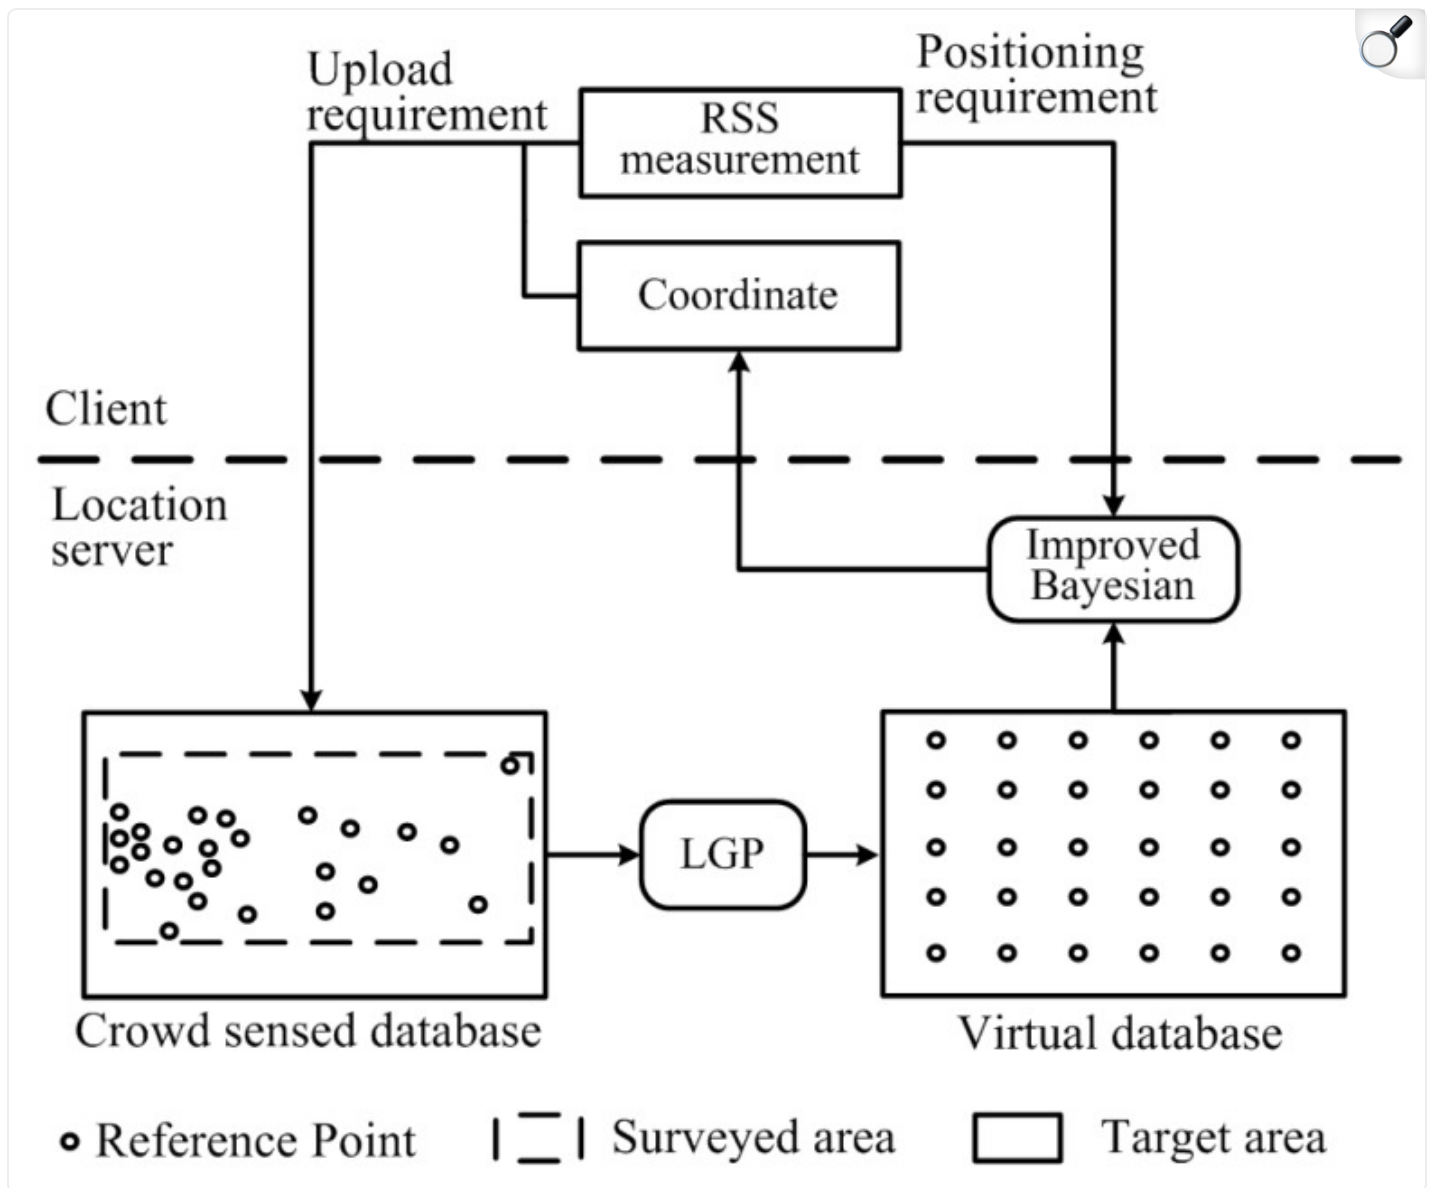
Upload requirement

RSS measurement

Positioning requirement

Coordinate

Client

Location server

Improved Bayesian

LGP

Crowd sensed database

Virtual database

Reference Point

Surveyed area

Target area